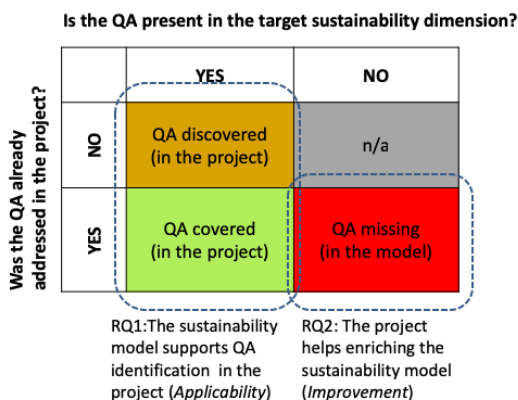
Is the QA present in the target sustainability dimension?

Was the QA already addressed in the project?

| | YES | NO |
|---|---|---|
| NO | QA discovered (in the project) | n/a |
| YES | QA covered (in the project) | QA missing (in the model) |

RQ1:The sustainability model supports QA identification in the project (*Applicability*)

RQ2: The project helps enriching the sustainability model (*Improvement*)